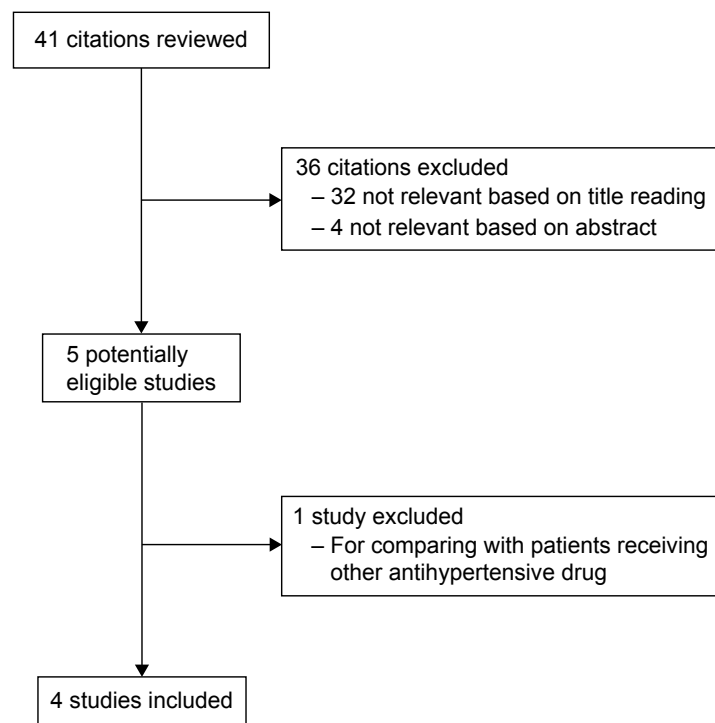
41 citations reviewed

36 citations excluded
– 32 not relevant based on title reading
– 4 not relevant based on abstract

5 potentially eligible studies

1 study excluded
– For comparing with patients receiving other antihypertensive drug

4 studies included